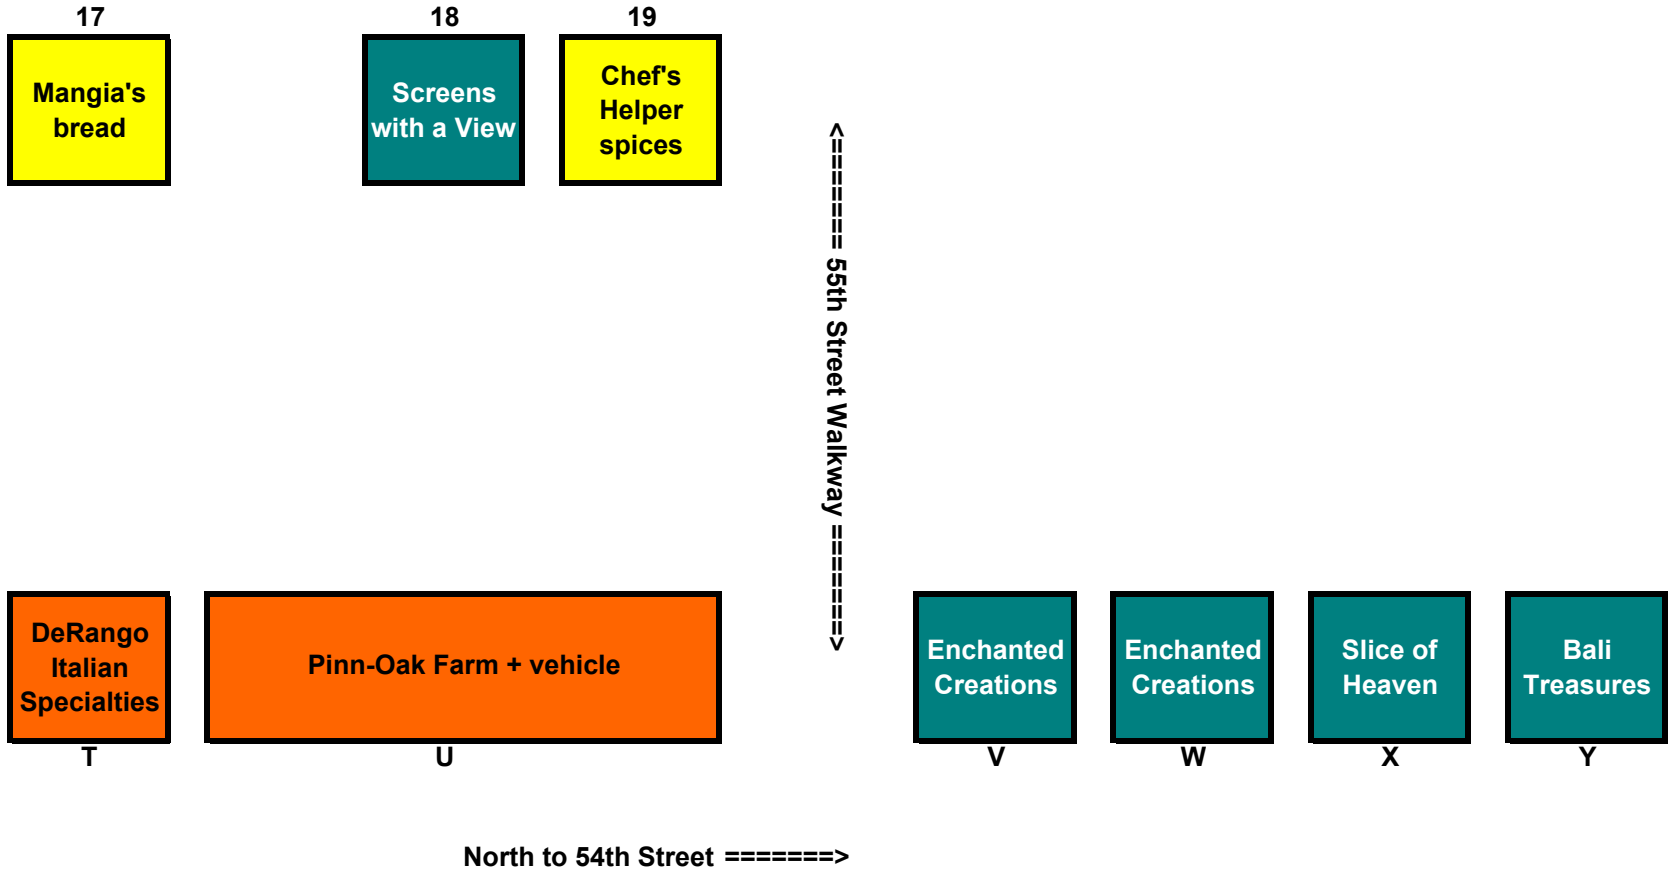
17

Mangia's bread

18

Screens with a View

19

Chef's Helper spices

<======= 55th Street Walkway =======>

DeRango Italian Specialties

T

Pinn-Oak Farm + vehicle

U

Enchanted Creations

V

Enchanted Creations

W

Slice of Heaven

X

Bali Treasures

Y

North to 54th Street =======>